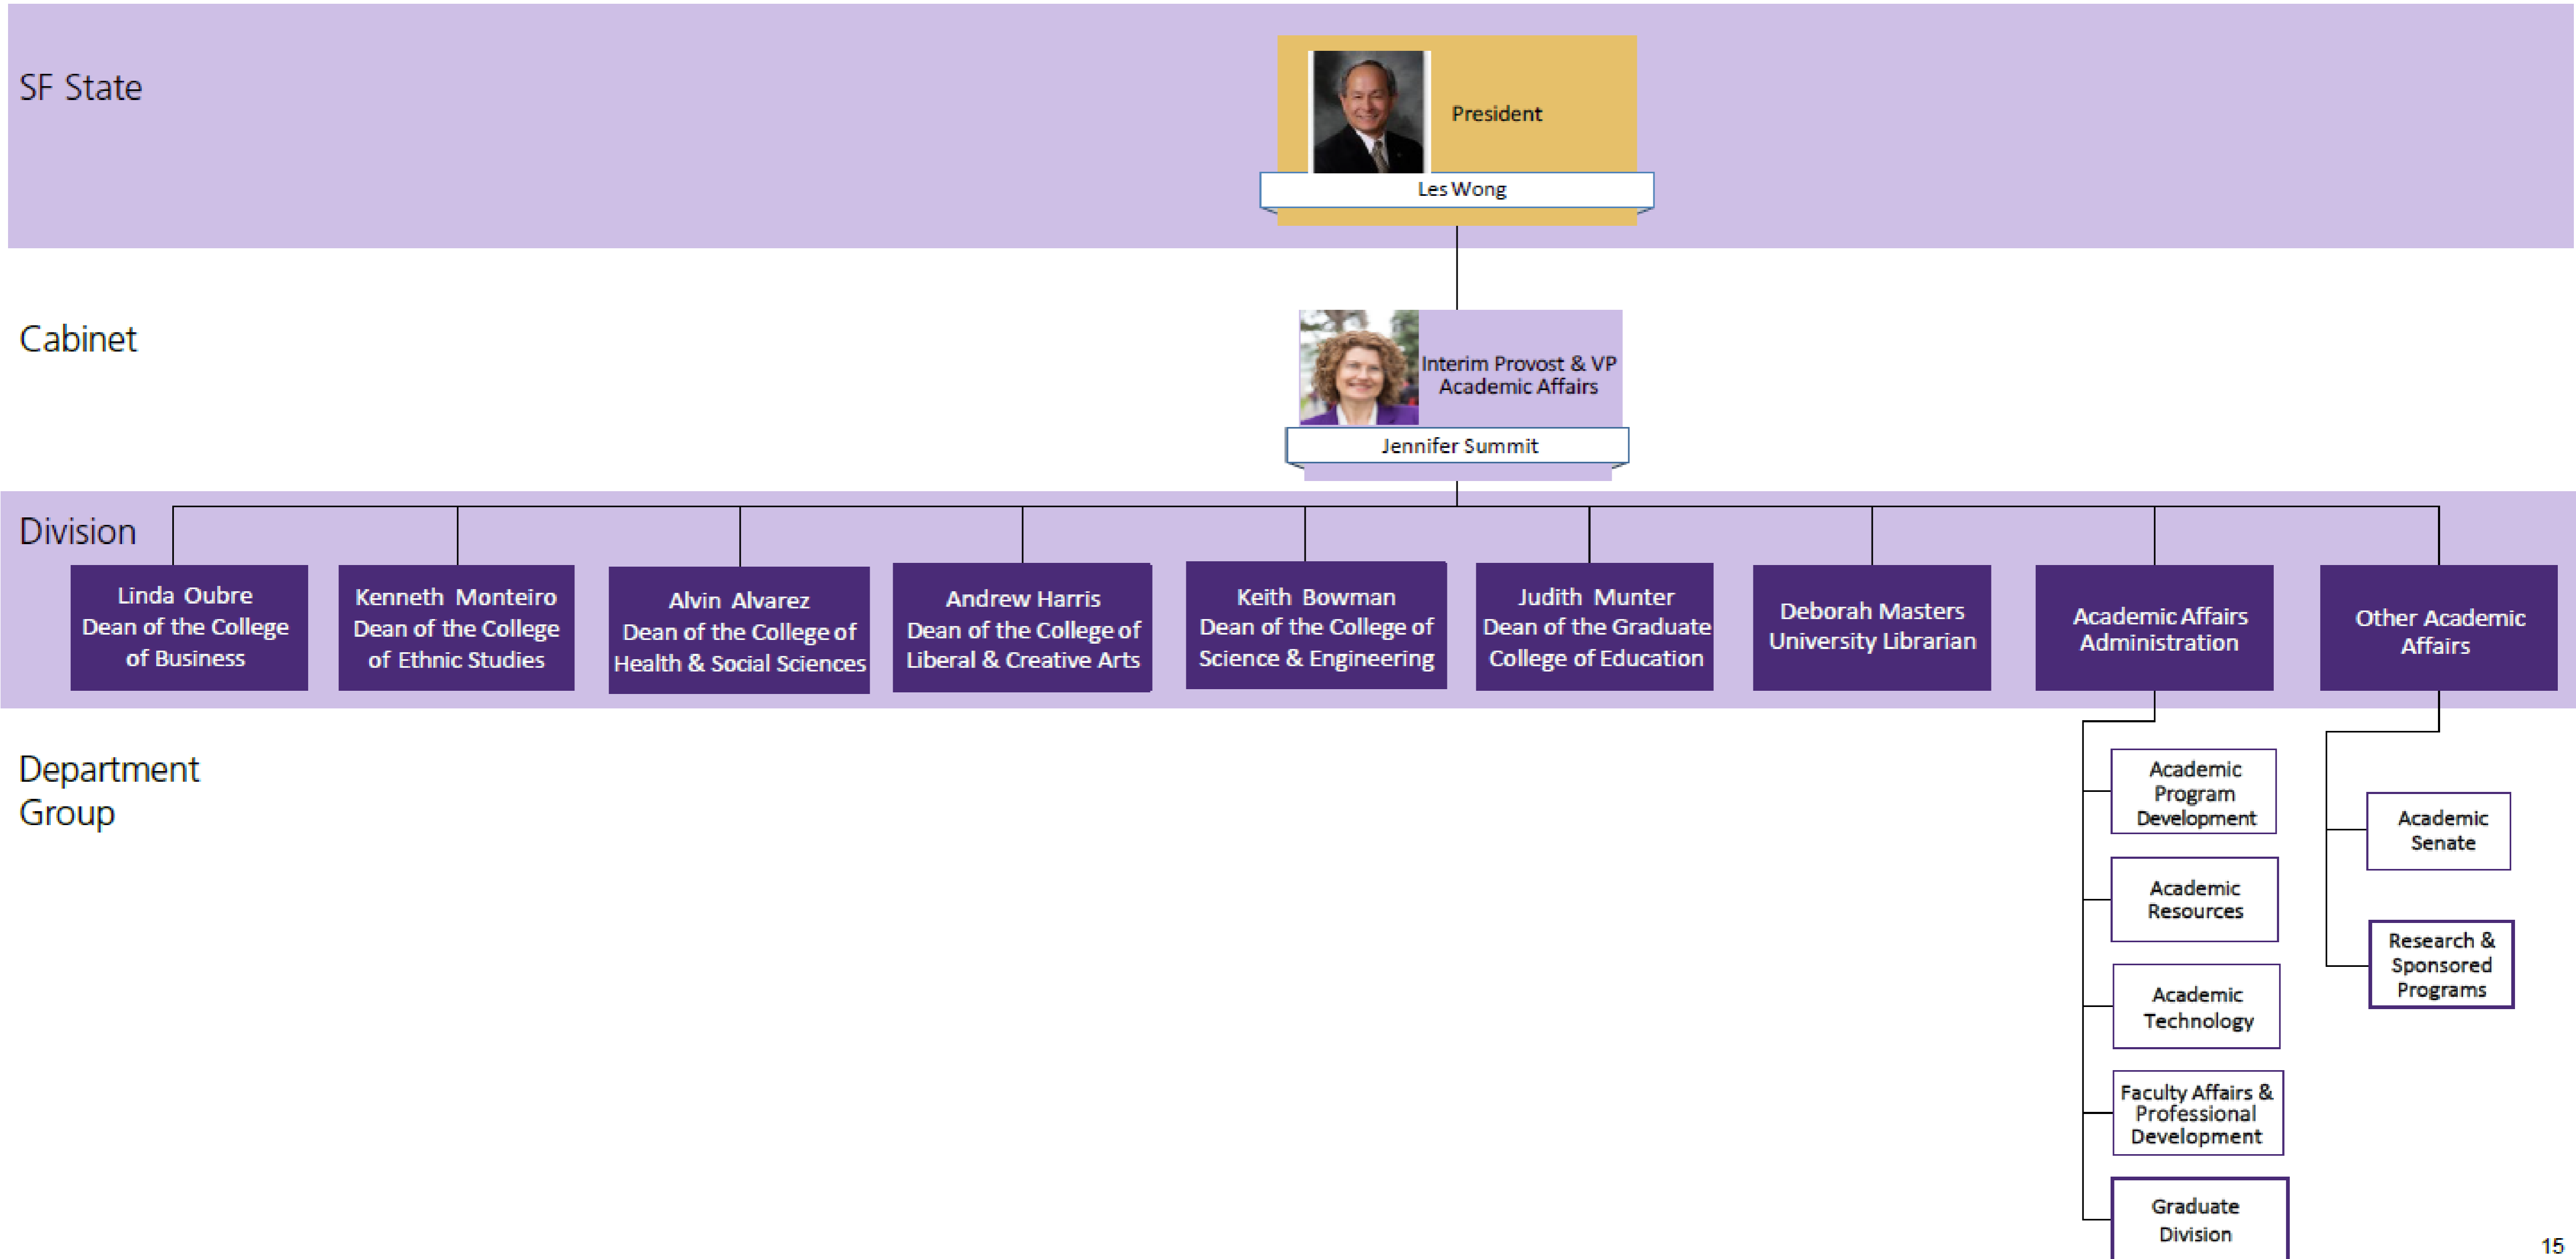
SF State

President

Les Wong

Cabinet

Interim Provost & VP Academic Affairs

Jennifer Summit

Division

Linda Oubre Dean of the College of Business

Kenneth Monteiro Dean of the College of Ethnic Studies

Alvin Alvarez Dean of the College of Health & Social Sciences

Andrew Harris Dean of the College of Liberal & Creative Arts

Keith Bowman Dean of the College of Science & Engineering

Judith Munter Dean of the Graduate College of Education

Deborah Masters University Librarian

Academic Affairs Administration

Other Academic Affairs

Department Group

Academic Program Development

Academic Resources

Academic Technology

Faculty Affairs & Professional Development

Graduate Division

Academic Senate

Research & Sponsored Programs

15